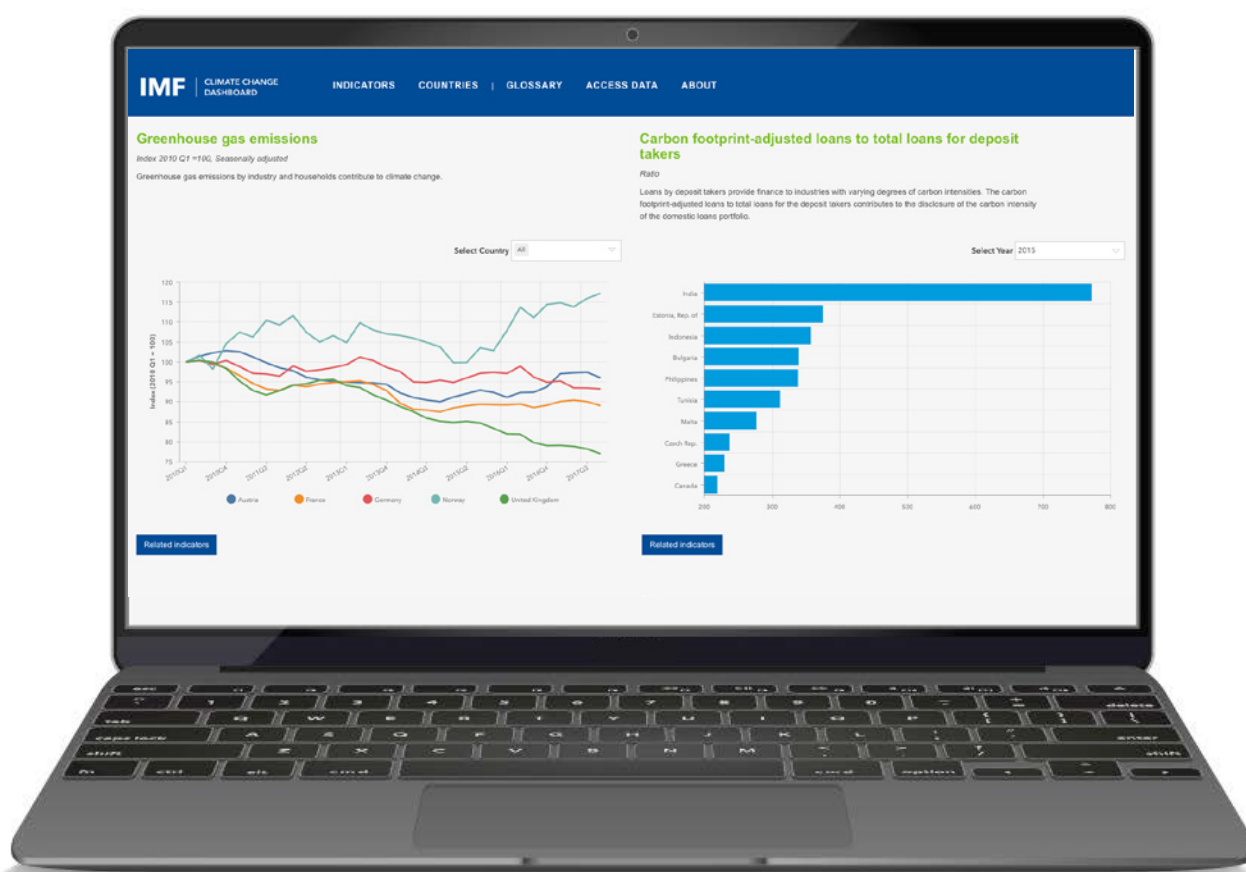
IMF | CLIMATE CHANGE DASHBOARD

INDICATORS COUNTRIES | GLOSSARY ACCESS DATA ABOUT

Greenhouse gas emissions

Index 2010 Q1 =100, Seasonally adjusted

Greenhouse gas emissions by industry and households contribute to climate change.

Select Country All

120
115
110
105
100
95
90
85
80
75

Index (2010 Q1 = 100)

2010Q1 2010Q4 2011Q3 2012Q2 2013Q1 2013Q4 2014Q3 2015Q2 2016Q1 2016Q4 2017Q3

Austria France Germany Norway United Kingdom

Related indicators

Carbon footprint-adjusted loans to total loans for deposit takers

Ratio

Loans by deposit takers provide finance to industries with varying degrees of carbon intensities. The carbon footprint-adjusted loans to total loans for the deposit takers contributes to the disclosure of the carbon intensity of the domestic loans portfolio.

Select Year 2015

India
Estonia, Rep. of
Indonesia
Bulgaria
Philippines
Tunisia
Malta
Czech Rep.
Greece
Canada

200 300 400 500 600 700 800

Related indicators